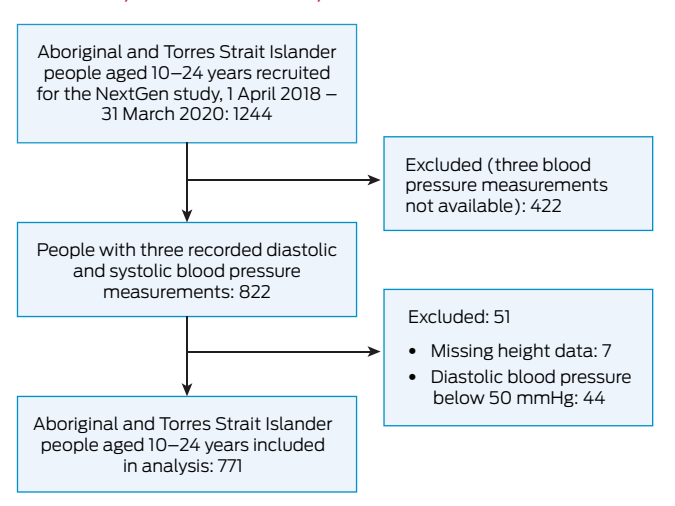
Aboriginal and Torres Strait Islander people aged 10–24 years recruited for the NextGen study, 1 April 2018 – 31 March 2020: 1244

Excluded (three blood pressure measurements not available): 422

People with three recorded diastolic and systolic blood pressure measurements: 822

Excluded: 51

- Missing height data: 7
- Diastolic blood pressure below 50 mmHg: 44

Aboriginal and Torres Strait Islander people aged 10–24 years included in analysis: 771